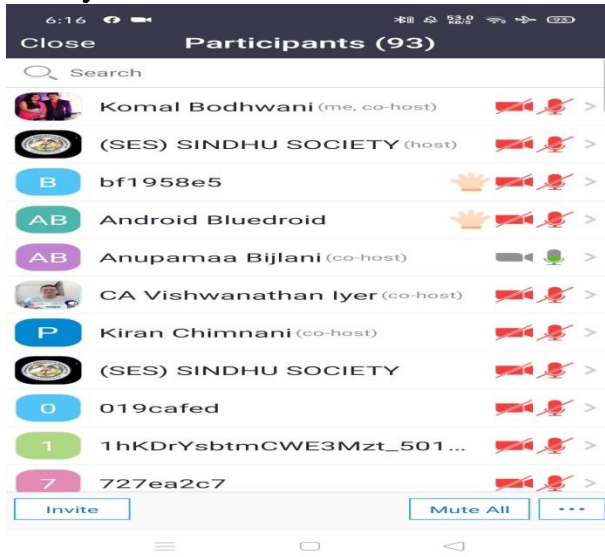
6:16

53.0 KB/S

93

Close Participants (93)

Search

Komal Bodhwani (me, co-host)

(SES) SINDHU SOCIETY (host)

B bf1958e5

AB Android Bluedroid

AB Anupamaa Bijlani (co-host)

CA Vishwanathan Iyer (co-host)

P Kiran Chimnani (co-host)

(SES) SINDHU SOCIETY

0 019cafed

1 1hKDrYsbtmCWE3Mzt_501...

7 727ea2c7

Invite

Mute All

...